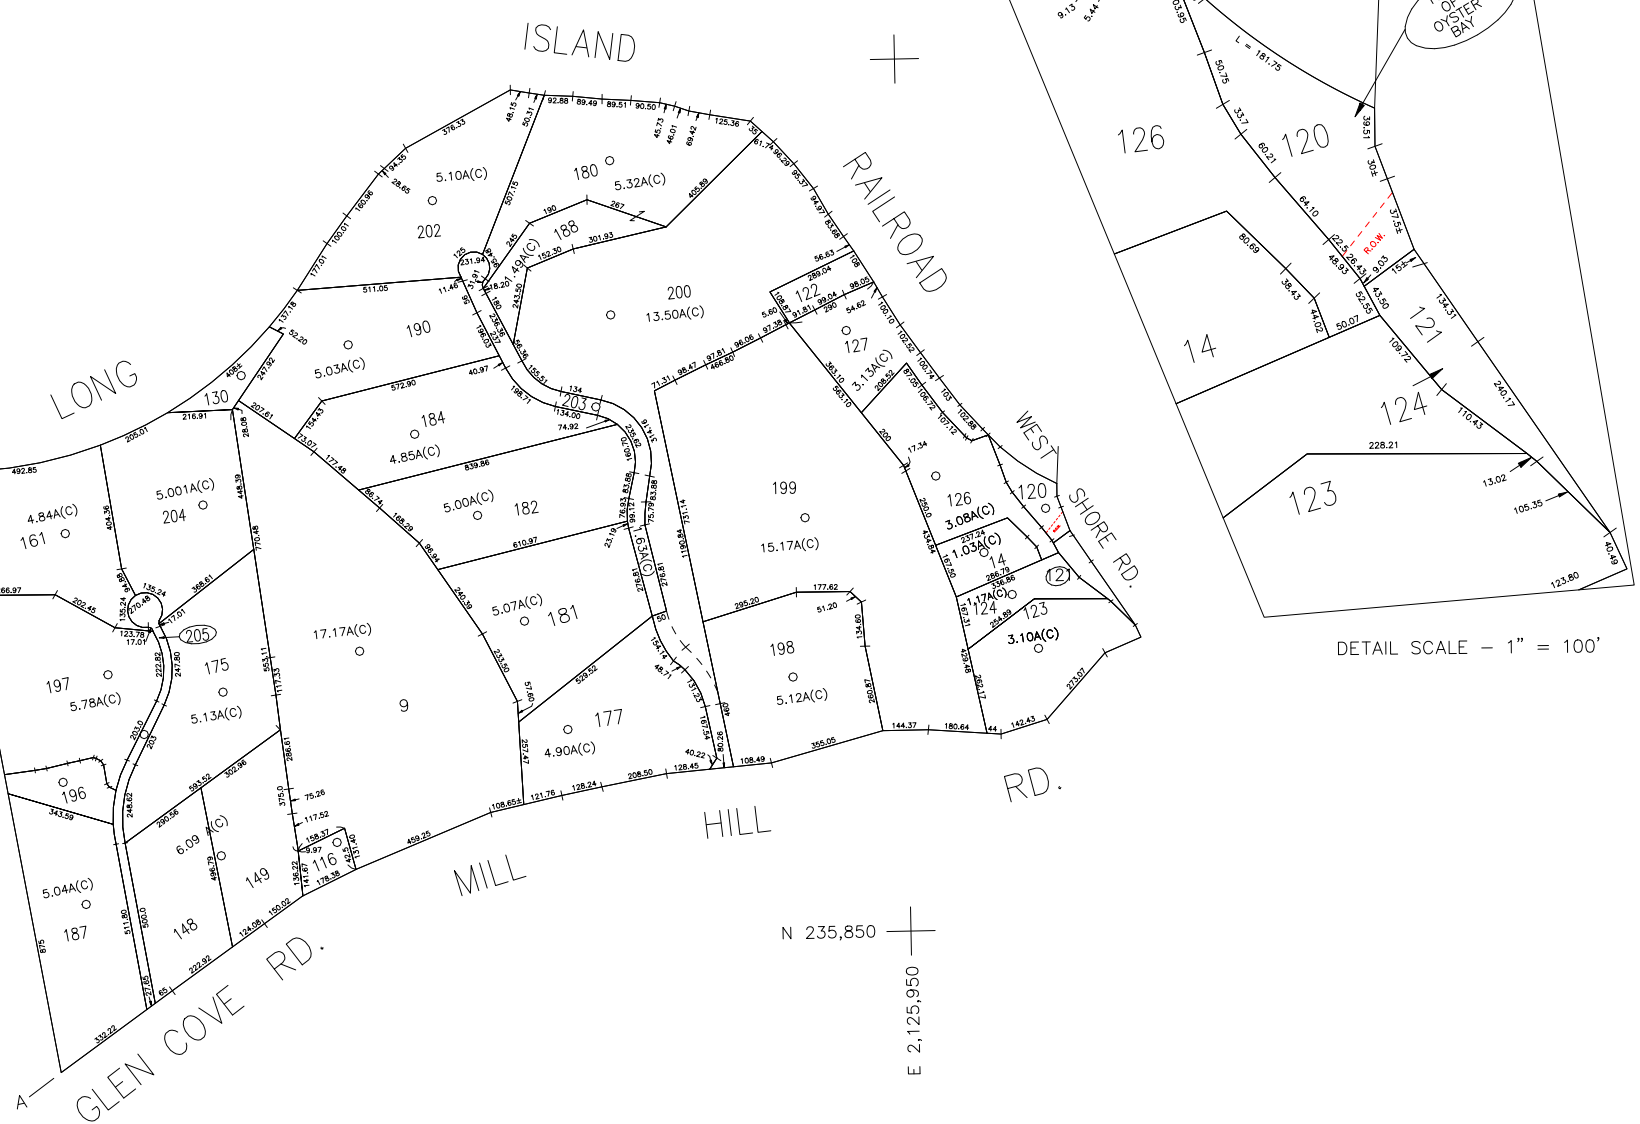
ISLAND

RAILROAD

LONG

WEST SHORE RD.

MILL HILL RD.

GLEN COVE RD.

OF OYSTER BAY

126
120
14
121
124
123

L = 181.75

R.O.W.

DETAIL SCALE – 1" = 100'

202
5.10A(C)
180
5.32A(C)
188
1.49A(C)
200
13.50A(C)
190
5.03A(C)
122
127
3.13A(C)
130
184
4.85A(C)
203
199
15.17A(C)
182
5.00A(C)
204
5.001A(C)
161
4.84A(C)
126
3.08A(C)
120
14
1.03A(C)
121
124
1.17A(C)
123
3.10A(C)
205
181
5.07A(C)
175
5.13A(C)
197
5.78A(C)
9
17.17A(C)
198
5.12A(C)
177
4.90A(C)
196
6.09
149
116
187
5.04A(C)
148

N 235,850
E 2,125,950

A